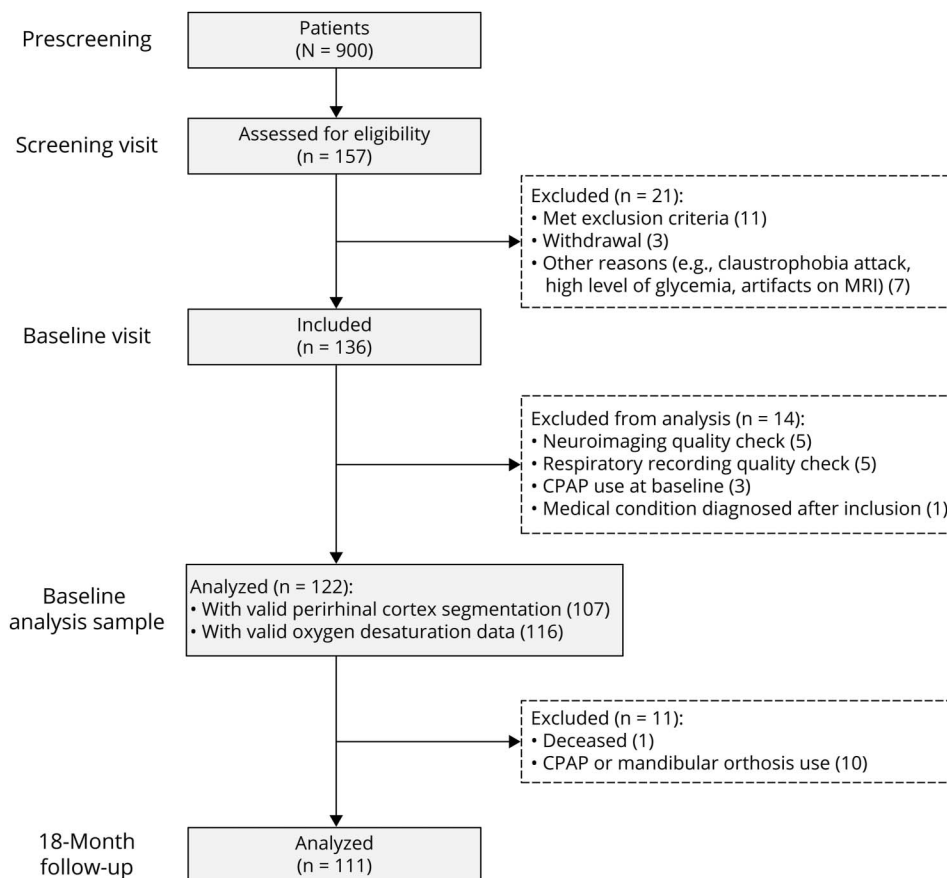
Prescreening

Patients
(N = 900)

Screening visit

Assessed for eligibility
(n = 157)

Excluded (n = 21):
• Met exclusion criteria (11)
• Withdrawal (3)
• Other reasons (e.g., claustrophobia attack, high level of glycemia, artifacts on MRI) (7)

Baseline visit

Included
(n = 136)

Excluded from analysis (n = 14):
• Neuroimaging quality check (5)
• Respiratory recording quality check (5)
• CPAP use at baseline (3)
• Medical condition diagnosed after inclusion (1)

Baseline analysis sample

Analyzed (n = 122):
• With valid perirhinal cortex segmentation (107)
• With valid oxygen desaturation data (116)

Excluded (n = 11):
• Deceased (1)
• CPAP or mandibular orthosis use (10)

18-Month follow-up

Analyzed
(n = 111)